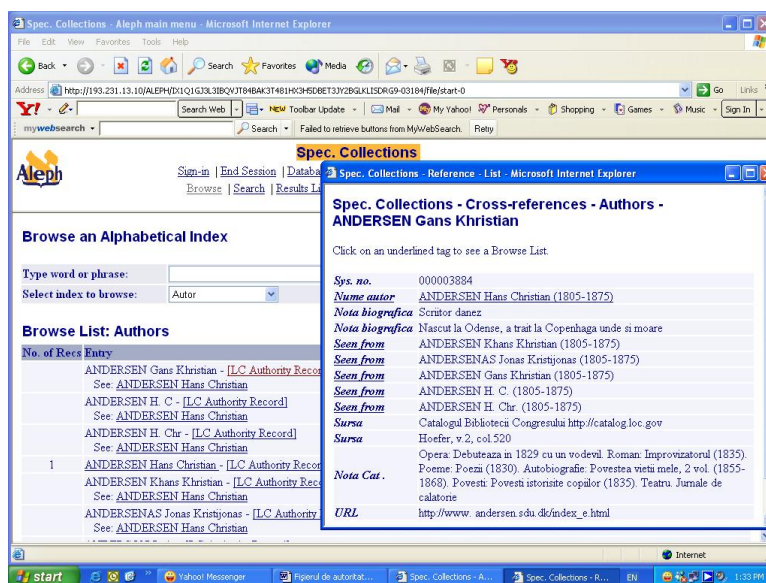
Spec. Collections - Aleph main menu - Microsoft Internet Explorer
File Edit View Favorites Tools Help
Back Search Favorites Media
Address http://193.231.13.10/ALEPH/DX1Q1GJ3L3IBQVJT84BAK3T481HX3H5DBET3JY2BGLKLISDRG9-03184/file/start-0
Go Links
Search Web NEW Toolbar Update Mail My Yahoo! Personals Shopping Games Music Sign In
mywebsearch Search Failed to retrieve buttons from MyWebSearch. Retry

Aleph
Spec. Collections
Sign-in | End Session | Databa
Browse | Search | Results Li

Browse an Alphabetical Index
Type word or phrase:
Select index to browse: Autor

Browse List: Authors
| No. of Recs | Entry |
|---|---|
| | ANDERSEN Gans Khristian - [LC Authority Recor See: ANDERSEN Hans Christian |
| | ANDERSEN H. C - [LC Authority Record] See: ANDERSEN Hans Christian |
| | ANDERSEN H. Chr - [LC Authority Record] See: ANDERSEN Hans Christian |
| 1 | ANDERSEN Hans Christian - [LC Authority Recor |
| | ANDERSEN Khans Khristian - [LC Authority Reco See: ANDERSEN Hans Christian |
| | ANDERSENAS Jonas Kristijonas - [LC Authority See: ANDERSEN Hans Christian |

Spec. Collections - Reference - List - Microsoft Internet Explorer
Spec. Collections - Cross-references - Authors - ANDERSEN Gans Khristian
Click on an underlined tag to see a Browse List.
| | |
|---|---|
| Sys. no. | 000003884 |
| Nume autor | ANDERSEN Hans Christian (1805-1875) |
| Nota biografica | Scriitor danez |
| Nota biografica | Nascut la Odense, a trait la Copenhaga unde si moare |
| Seen from | ANDERSEN Khans Khristian (1805-1875) |
| Seen from | ANDERSENAS Jonas Kristijonas (1805-1875) |
| Seen from | ANDERSEN Gans Khristian (1805-1875) |
| Seen from | ANDERSEN H. C. (1805-1875) |
| Seen from | ANDERSEN H. Chr. (1805-1875) |
| Sursa | Catalogul Bibliotecii Congresului http://catalog.loc.gov |
| Sursa | Hoefer, v.2, col.520 |
| Nota Cat . | Opera: Debuteaza in 1829 cu un vodevil. Roman: Improvizatorul (1835). Poeme: Poezii (1830). Autobiografie: Povestea vietii mele, 2 vol. (1855-1868). Povesti: Povesti istorisite copiilor (1835). Teatru. Jurnale de calatorie |
| URL | http://www. andersen.sdu.dk/index_e.html |

Internet
start Yahoo! Messenger Fisierul de autoritat... Spec. Collections - A... Spec. Collections - R... EN 1:33 PM